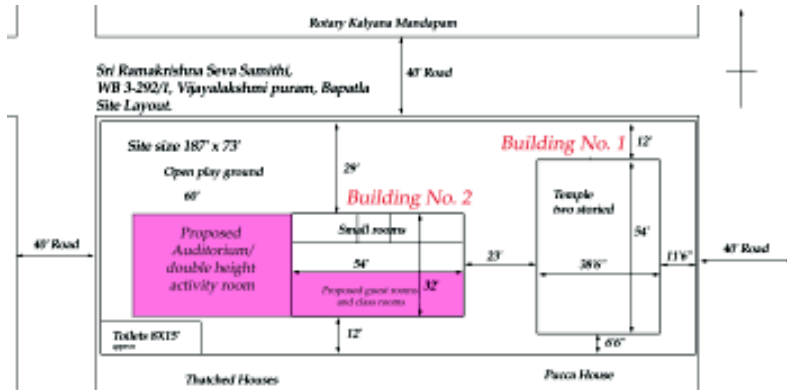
Rotary Kalyana Mandapam

Sri Ramakrishna Seva Samithi, WB 3-292/1, Vijayalakshmi puram, Bapatla Site Layout.

40' Road

Site size 187' x 73'

Open play ground

60'

29'

Building No. 1

12'

Building No. 2

Temple two storied

Proposed Auditorium/ double height activity room

Small rooms

54'

40' Road

23'

38'6"

11'6"

40' Road

54'

32'

Proposed guest rooms and class rooms

Toilets 8X15' approx

12'

6'6"

Thatched Houses

Pucca House